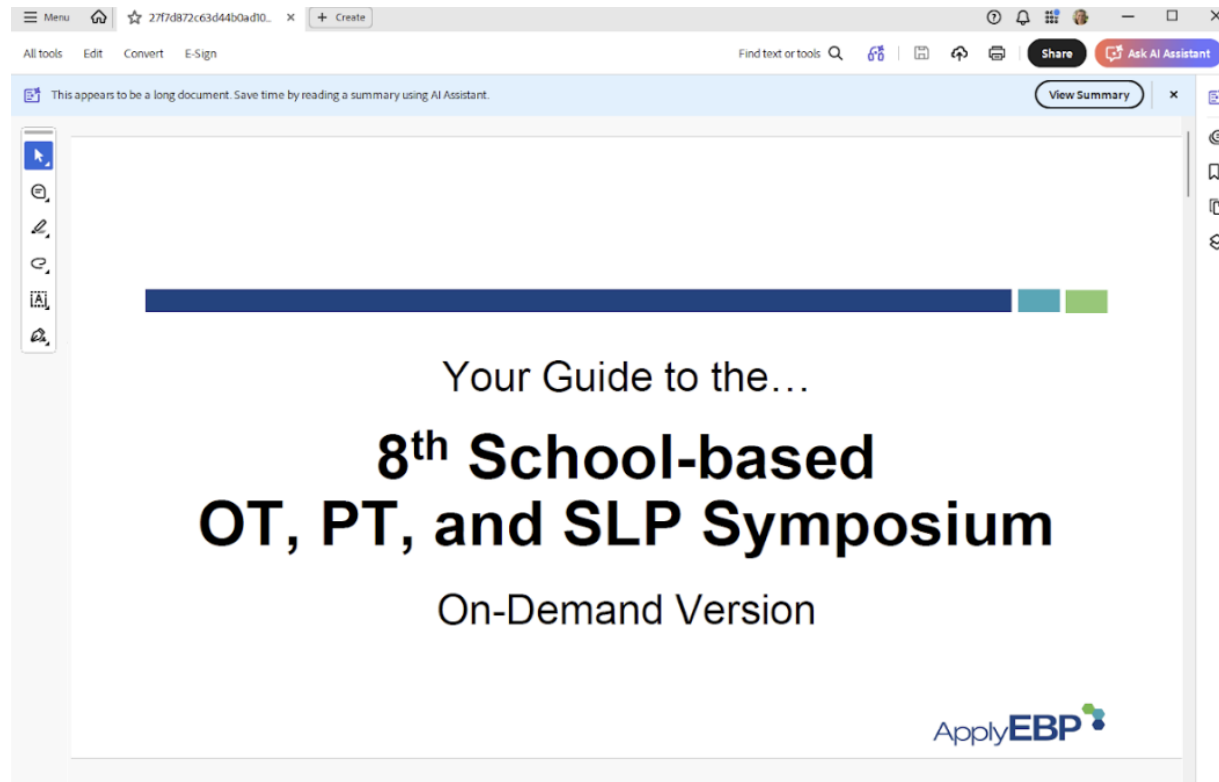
Menu 27f7d872c63d44b0ad10... × + Create

All tools Edit Convert E-Sign

Find text or tools

Share

Ask AI Assistant

This appears to be a long document. Save time by reading a summary using AI Assistant.

View Summary

Your Guide to the…

8$^{th}$ School-based OT, PT, and SLP Symposium

On-Demand Version

ApplyEBP